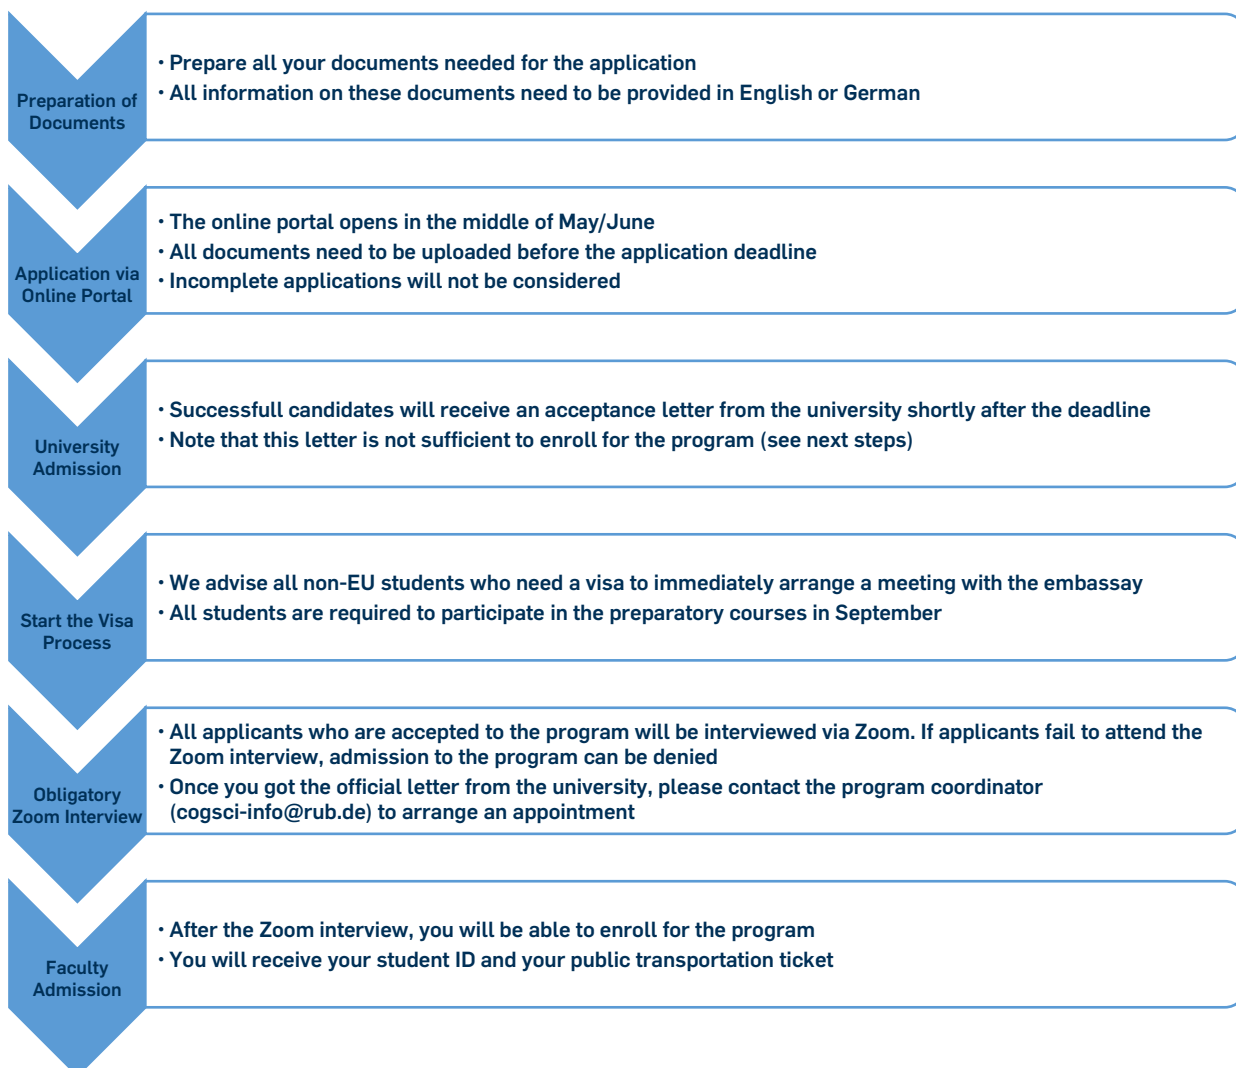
Preparation of Documents

• Prepare all your documents needed for the application
• All information on these documents need to be provided in English or German

Application via Online Portal

• The online portal opens in the middle of May/June
• All documents need to be uploaded before the application deadline
• Incomplete applications will not be considered

University Admission

• Successfull candidates will receive an acceptance letter from the university shortly after the deadline
• Note that this letter is not sufficient to enroll for the program (see next steps)

Start the Visa Process

• We advise all non-EU students who need a visa to immediately arrange a meeting with the embassay
• All students are required to participate in the preparatory courses in September

Obligatory Zoom Interview

• All applicants who are accepted to the program will be interviewed via Zoom. If applicants fail to attend the Zoom interview, admission to the program can be denied
• Once you got the official letter from the university, please contact the program coordinator (cogsci-info@rub.de) to arrange an appointment

Faculty Admission

• After the Zoom interview, you will be able to enroll for the program
• You will receive your student ID and your public transportation ticket